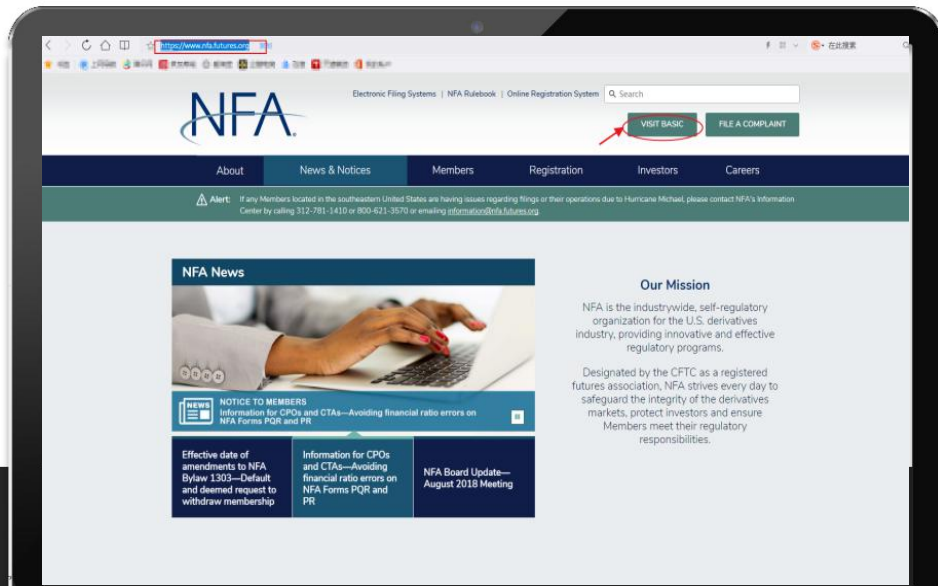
https://www.nfa.futures.org

在此搜索

NFA

Electronic Filing Systems | NFA Rulebook | Online Registration System

Search

VISIT BASIC

FILE A COMPLAINT

About News & Notices Members Registration Investors Careers

Alert: If any Members located in the southeastern United States are having issues regarding filings or their operations due to Hurricane Michael, please contact NFA's Information Center by calling 312-781-1410 or 800-621-3570 or emailing information@nfa.futures.org.

NFA News

NEWS

NOTICE TO MEMBERS
Information for CPOs and CTAs—Avoiding financial ratio errors on NFA Forms PQR and PR

Effective date of amendments to NFA Bylaw 1303—Default and deemed request to withdraw membership

Information for CPOs and CTAs—Avoiding financial ratio errors on NFA Forms PQR and PR

NFA Board Update—August 2018 Meeting

Our Mission

NFA is the industrywide, self-regulatory organization for the U.S. derivatives industry, providing innovative and effective regulatory programs.

Designated by the CFTC as a registered futures association, NFA strives every day to safeguard the integrity of the derivatives markets, protect investors and ensure Members meet their regulatory responsibilities.